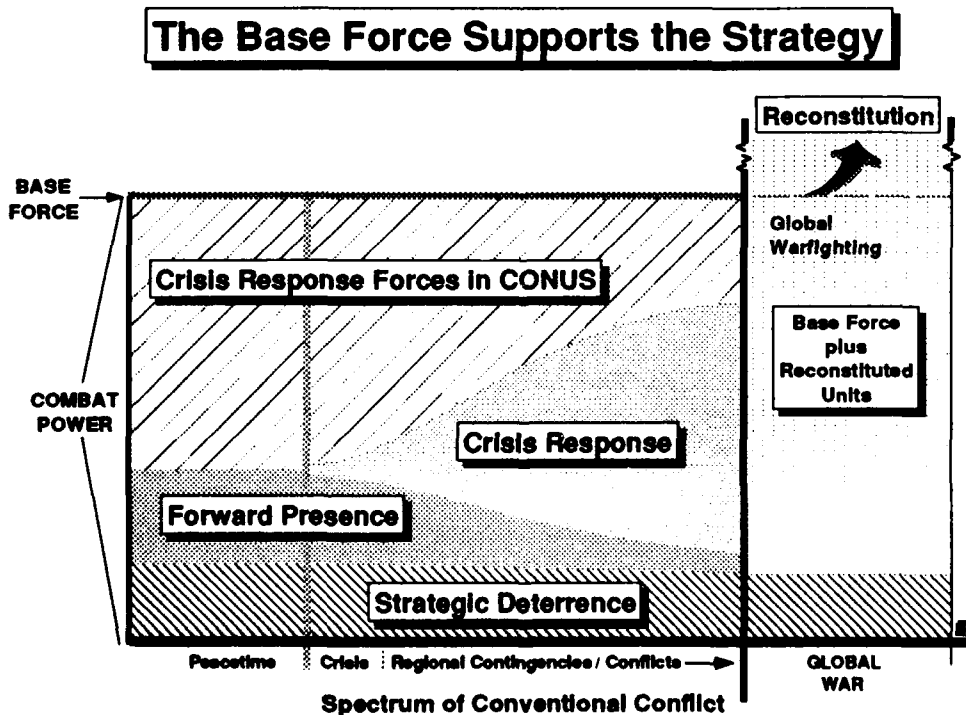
The Base Force Supports the Strategy

Reconstitution

BASE FORCE

Global Warfighting

Crisis Response Forces in CONUS

Base Force plus Reconstituted Units

COMBAT POWER

Crisis Response

Forward Presence

Strategic Deterrence

Peacetime | Crisis | Regional Contingencies / Conflicts →

GLOBAL WAR

Spectrum of Conventional Conflict